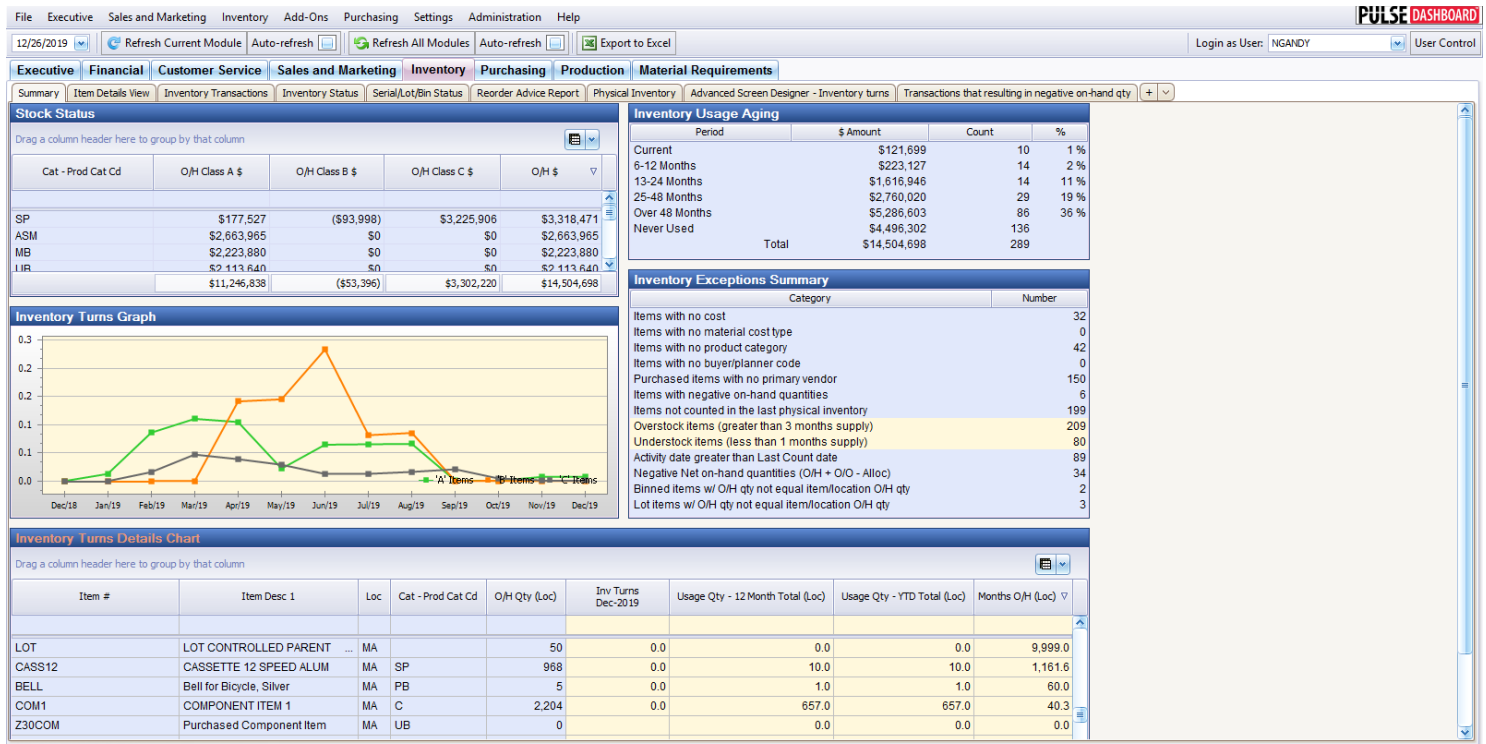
File Executive Sales and Marketing Inventory Add-Ons Purchasing Settings Administration Help

PULSE DASHBOARD

12/26/2019 Refresh Current Module Auto-refresh Refresh All Modules Auto-refresh Export to Excel

Login as User: NGANDY User Control

Executive Financial Customer Service Sales and Marketing Inventory Purchasing Production Material Requirements

Summary Item Details View Inventory Transactions Inventory Status Serial/Lot/Bin Status Reorder Advice Report Physical Inventory Advanced Screen Designer - Inventory turns Transactions that resulting in negative on-hand qty +

Stock Status

Drag a column header here to group by that column

| Cat - Prod Cat Cd | O/H Class A $ | O/H Class B $ | O/H Class C $ | O/H $ |
|---|---|---|---|---|
| SP | $177,527 | ($93,998) | $3,225,906 | $3,318,471 |
| ASM | $2,663,965 | $0 | $0 | $2,663,965 |
| MB | $2,223,880 | $0 | $0 | $2,223,880 |
| UB | $2,113,640 | $0 | $0 | $2,113,640 |
| | $11,246,838 | ($53,396) | $3,302,220 | $14,504,698 |

Inventory Usage Aging

| Period | $ Amount | Count | % |
|---|---|---|---|
| Current | $121,699 | 10 | 1 % |
| 6-12 Months | $223,127 | 14 | 2 % |
| 13-24 Months | $1,616,946 | 14 | 11 % |
| 25-48 Months | $2,760,020 | 29 | 19 % |
| Over 48 Months | $5,286,603 | 86 | 36 % |
| Never Used | $4,496,302 | 136 | |
| Total | $14,504,698 | 289 | |

Inventory Turns Graph

0.3 0.2 0.2 0.1 0.1 0.0

Dec/18 Jan/19 Feb/19 Mar/19 Apr/19 May/19 Jun/19 Jul/19 Aug/19 Sep/19 Oct/19 Nov/19 Dec/19

'A' Items 'B' Items 'C' Items

Inventory Exceptions Summary

| Category | Number |
|---|---|
| Items with no cost | 32 |
| Items with no material cost type | 0 |
| Items with no product category | 42 |
| Items with no buyer/planner code | 0 |
| Purchased items with no primary vendor | 150 |
| Items with negative on-hand quantities | 6 |
| Items not counted in the last physical inventory | 199 |
| Overstock items (greater than 3 months supply) | 209 |
| Understock items (less than 1 months supply) | 80 |
| Activity date greater than Last Count date | 89 |
| Negative Net on-hand quantities (O/H + O/O - Alloc) | 34 |
| Binned items w/ O/H qty not equal item/location O/H qty | 2 |
| Lot items w/ O/H qty not equal item/location O/H qty | 3 |

Inventory Turns Details Chart

Drag a column header here to group by that column

| Item # | Item Desc 1 | Loc | Cat - Prod Cat Cd | O/H Qty (Loc) | Inv Turns Dec-2019 | Usage Qty - 12 Month Total (Loc) | Usage Qty - YTD Total (Loc) | Months O/H (Loc) |
|---|---|---|---|---|---|---|---|---|
| LOT | LOT CONTROLLED PARENT ... | MA | | 50 | 0.0 | 0.0 | 0.0 | 9,999.0 |
| CASS12 | CASSETTE 12 SPEED ALUM | MA | SP | 968 | 0.0 | 10.0 | 10.0 | 1,161.6 |
| BELL | Bell for Bicycle, Silver | MA | PB | 5 | 0.0 | 1.0 | 1.0 | 60.0 |
| COM1 | COMPONENT ITEM 1 | MA | C | 2,204 | 0.0 | 657.0 | 657.0 | 40.3 |
| Z30COM | Purchased Component Item | MA | UB | 0 | | 0.0 | 0.0 | 0.0 |